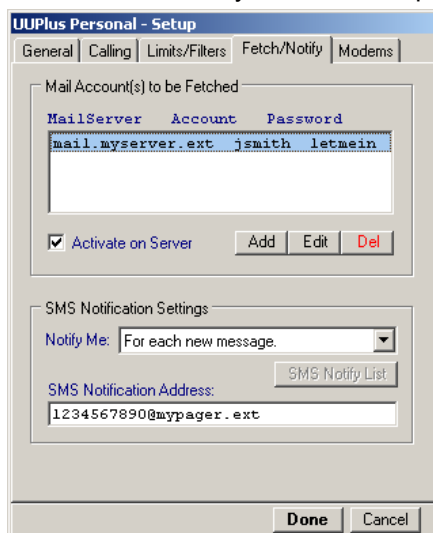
UUPlus Personal - Setup

General | Calling | Limits/Filters | Fetch/Notify | Modems

Mail Account(s) to be Fetched

MailServer Account Password

mail.myserver.ext jsmith letmein

Activate on Server

Add Edit Del

SMS Notification Settings

Notify Me: For each new message.

SMS Notify List

SMS Notification Address:

1234567890@mypager.ext

Done Cancel